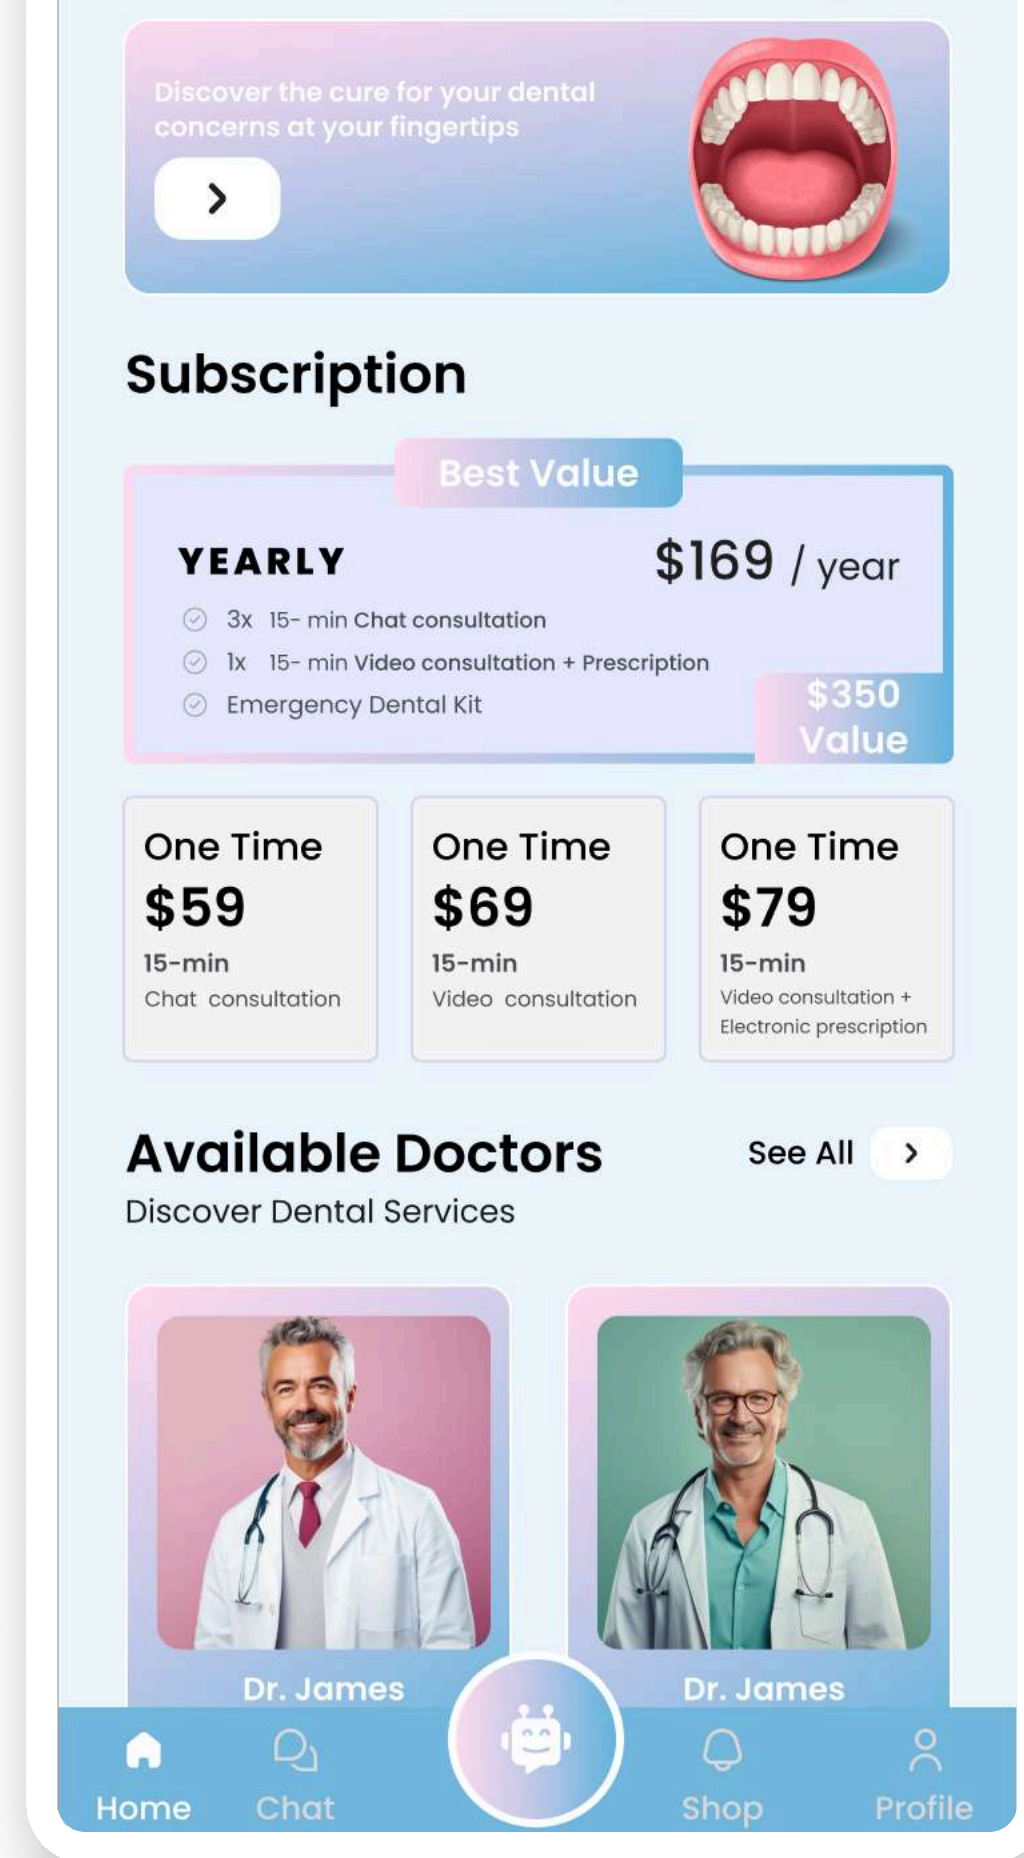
Discover the cure for your dental concerns at your fingertips

Subscription

Best Value

YEARLY

$169 / year

3x 15- min Chat consultation

1x 15- min Video consultation + Prescription

Emergency Dental Kit

$350 Value

| One Time | One Time | One Time |
|---|---|---|
| $59 | $69 | $79 |
| 15-min | 15-min | 15-min |
| Chat consultation | Video consultation | Video consultation + Electronic prescription |

Available Doctors

See All

Discover Dental Services

Dr. James

Dr. James

Home Chat Shop Profile